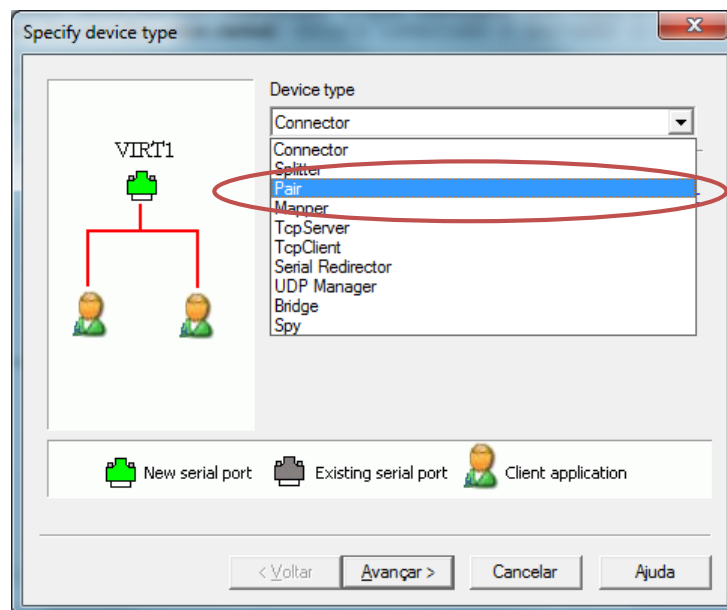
Specify device type

VIRT1

Device type

Connector

Connector
Splitter
Pair
Mapper
TcpServer
TcpClient
Serial Redirector
UDP Manager
Bridge
Spy

New serial port
Existing serial port
Client application

< Voltar
Avançar >
Cancelar
Ajuda